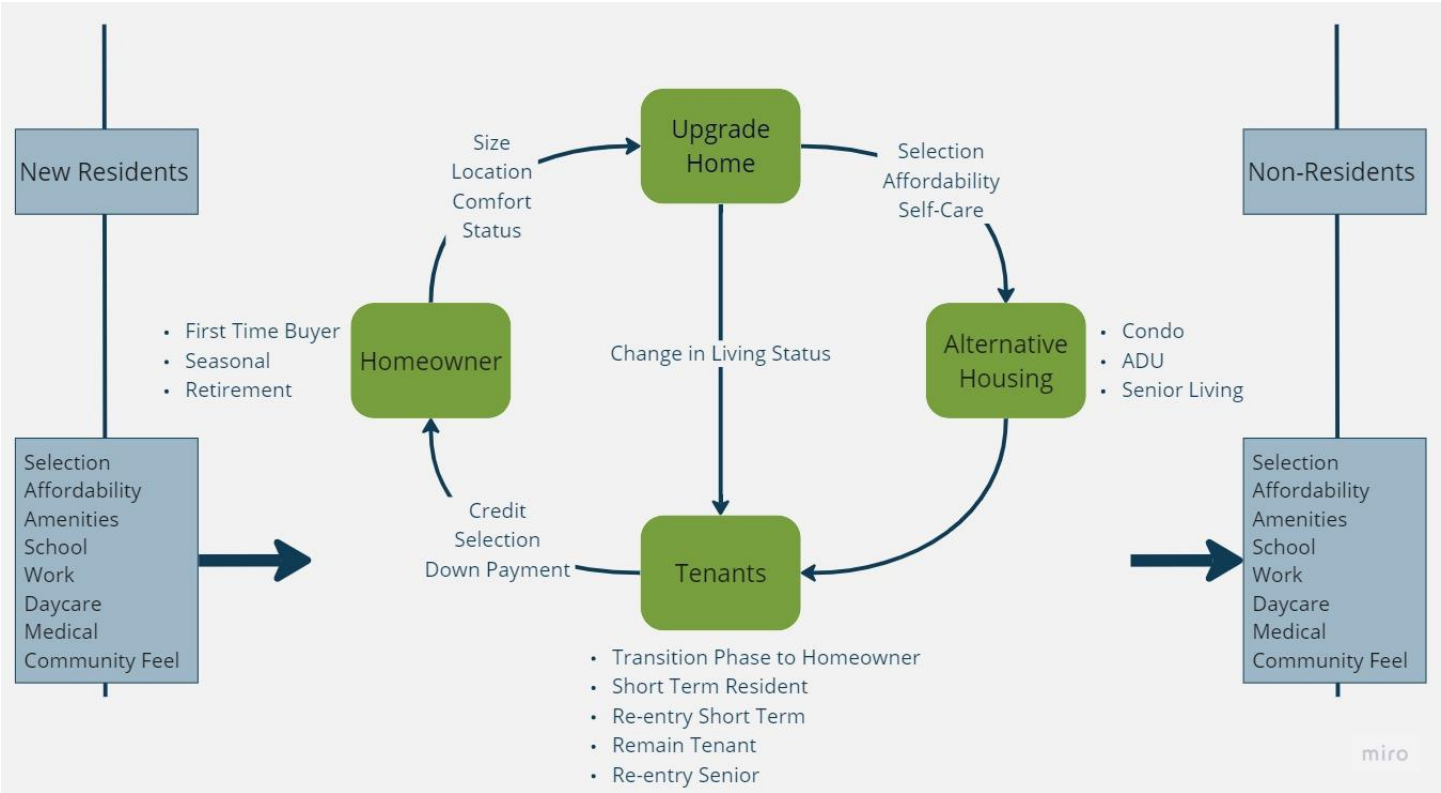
New Residents

Selection
Affordability
Amenities
School
Work
Daycare
Medical
Community Feel

• First Time Buyer
• Seasonal
• Retirement

Homeowner

Size
Location
Comfort
Status

Upgrade Home

Selection
Affordability
Self-Care

Change in Living Status

Alternative Housing

• Condo
• ADU
• Senior Living

Credit
Selection
Down Payment

Tenants

• Transition Phase to Homeowner
• Short Term Resident
• Re-entry Short Term
• Remain Tenant
• Re-entry Senior

Non-Residents

Selection
Affordability
Amenities
School
Work
Daycare
Medical
Community Feel

miro